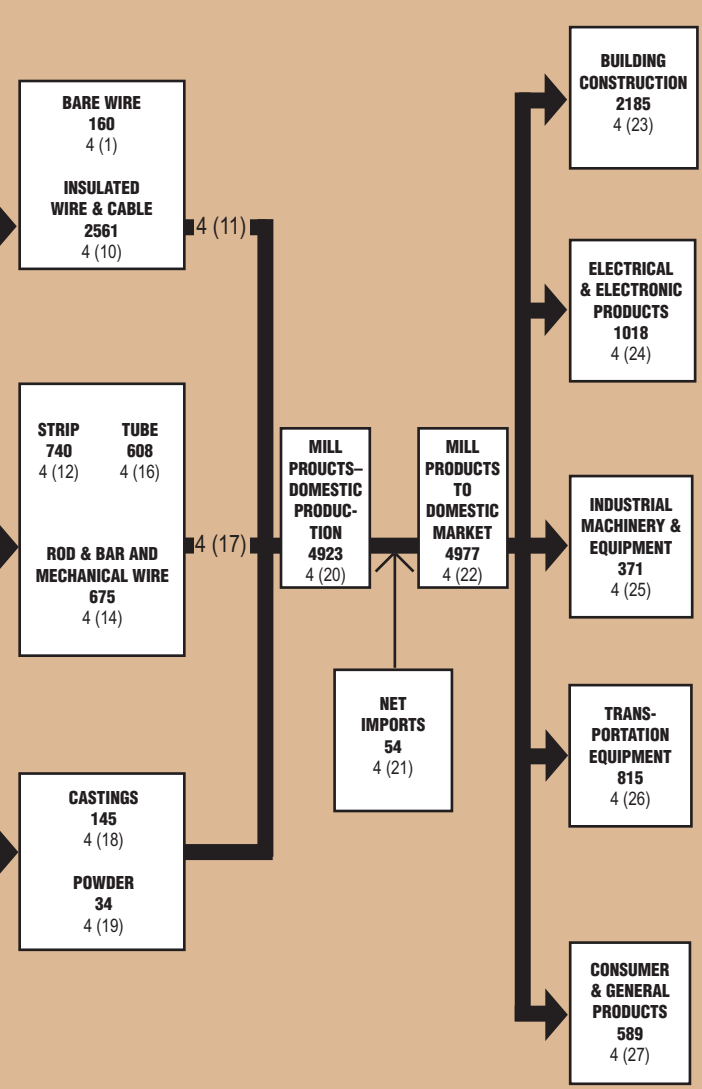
BARE WIRE
160
4 (1)

INSULATED WIRE & CABLE
2561
4 (10)

4 (11)

STRIP
740
4 (12)

TUBE
608
4 (16)

ROD & BAR AND MECHANICAL WIRE
675
4 (14)

4 (17)

CASTINGS
145
4 (18)

POWDER
34
4 (19)

MILL PROUCTS–DOMESTIC PRODUCTION
4923
4 (20)

MILL PRODUCTS TO DOMESTIC MARKET
4977
4 (22)

NET IMPORTS
54
4 (21)

BUILDING CONSTRUCTION
2185
4 (23)

ELECTRICAL & ELECTRONIC PRODUCTS
1018
4 (24)

INDUSTRIAL MACHINERY & EQUIPMENT
371
4 (25)

TRANSPORTATION EQUIPMENT
815
4 (26)

CONSUMER & GENERAL PRODUCTS
589
4 (27)